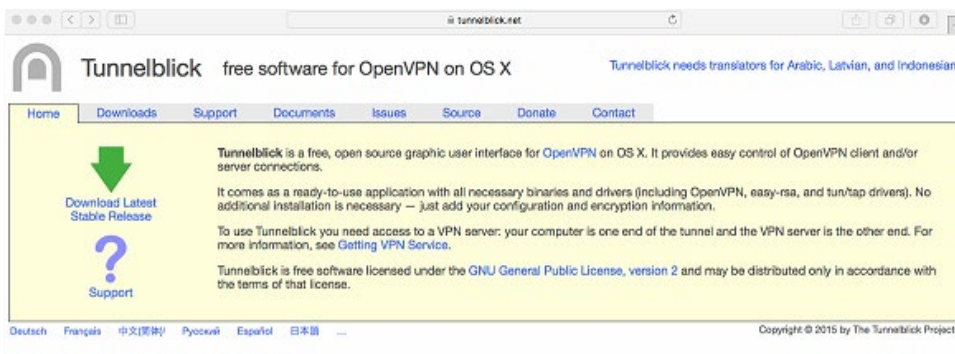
tunnelblick.net

Tunnelblick free software for OpenVPN on OS X

Tunnelblick needs translators for Arabic, Latvian, and Indonesian

Home Downloads Support Documents Issues Source Donate Contact

Download Latest Stable Release

Support

**Tunnelblick** is a free, open source graphic user interface for OpenVPN on OS X. It provides easy control of OpenVPN client and/or server connections.

It comes as a ready-to-use application with all necessary binaries and drivers (including OpenVPN, easy-rsa, and tun/tap drivers). No additional installation is necessary — just add your configuration and encryption information.

To use Tunnelblick you need access to a VPN server: your computer is one end of the tunnel and the VPN server is the other end. For more information, see Getting VPN Service.

Tunnelblick is free software licensed under the GNU General Public License, version 2 and may be distributed only in accordance with the terms of that license.

Deutsch Français 中文(简体) Русский Español 日本語 ...

Copyright © 2015 by The Tunnelblick Project